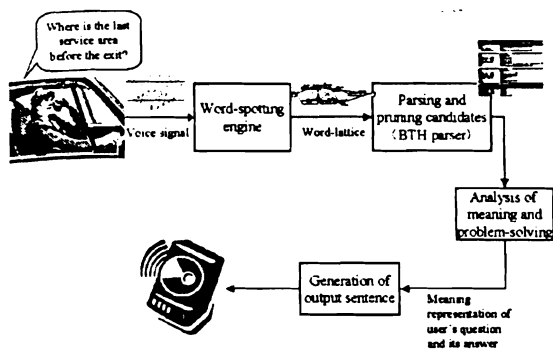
Where is the last service area before the exit?

Voice signal

Word-spotting engine

Word-lattice

Parsing and pruning candidates (BTH parser)

Analysis of meaning and problem-solving

Meaning representation of user's question and its answer

Generation of output sentence